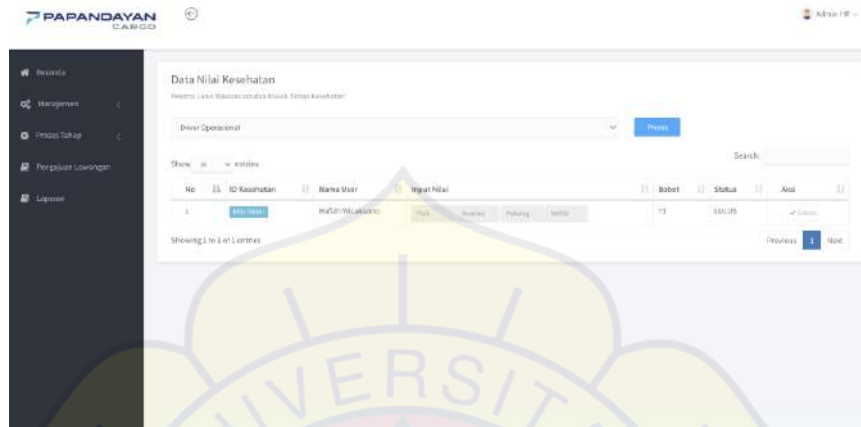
PAPANDAYAN CARGO

Admin HR

Beranda
Manajemen
Proses Tahap
Pengajuan Lowongan
Laporan

Data Nilai Kesehatan
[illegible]

Driver Operasional

Proses

Show 10 entries

Search:

| No | ID Kesehatan | Nama User | Input Nilai | Bobot | Status | Aksi |
|---|---|---|---|---|---|---|
| 1 | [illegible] | Hafizh Wicaksono | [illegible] | 73 | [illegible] | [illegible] |

Showing 1 to 1 of 1 entries

Previous 1 Next

VERSIT